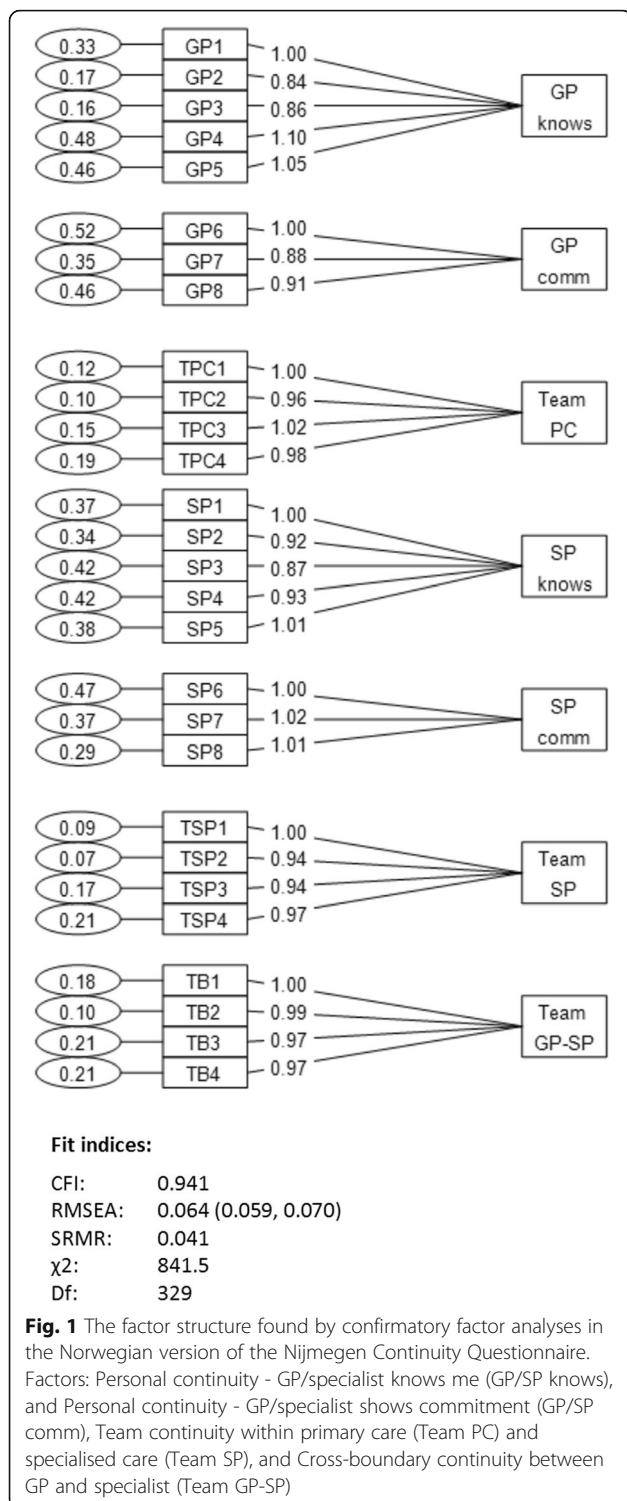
0.33 GP1 1.00
0.17 GP2 0.84
0.16 GP3 0.86
0.48 GP4 1.10
0.46 GP5 1.05
GP knows

0.52 GP6 1.00
0.35 GP7 0.88
0.46 GP8 0.91
GP comm

0.12 TPC1 1.00
0.10 TPC2 0.96
0.15 TPC3 1.02
0.19 TPC4 0.98
Team PC

0.37 SP1 1.00
0.34 SP2 0.92
0.42 SP3 0.87
0.42 SP4 0.93
0.38 SP5 1.01
SP knows

0.47 SP6 1.00
0.37 SP7 1.02
0.29 SP8 1.01
SP comm

0.09 TSP1 1.00
0.07 TSP2 0.94
0.17 TSP3 0.94
0.21 TSP4 0.97
Team SP

0.18 TB1 1.00
0.10 TB2 0.99
0.21 TB3 0.97
0.21 TB4 0.97
Team GP-SP

**Fit indices:**

| | |
|---|---|
| CFI: | 0.941 |
| RMSEA: | 0.064 (0.059, 0.070) |
| SRMR: | 0.041 |
| $\chi 2$: | 841.5 |
| Df: | 329 |

**Fig. 1** The factor structure found by confirmatory factor analyses in the Norwegian version of the Nijmegen Continuity Questionnaire. Factors: Personal continuity - GP/specialist knows me (GP/SP knows), and Personal continuity - GP/specialist shows commitment (GP/SP comm), Team continuity within primary care (Team PC) and specialised care (Team SP), and Cross-boundary continuity between GP and specialist (Team GP-SP)